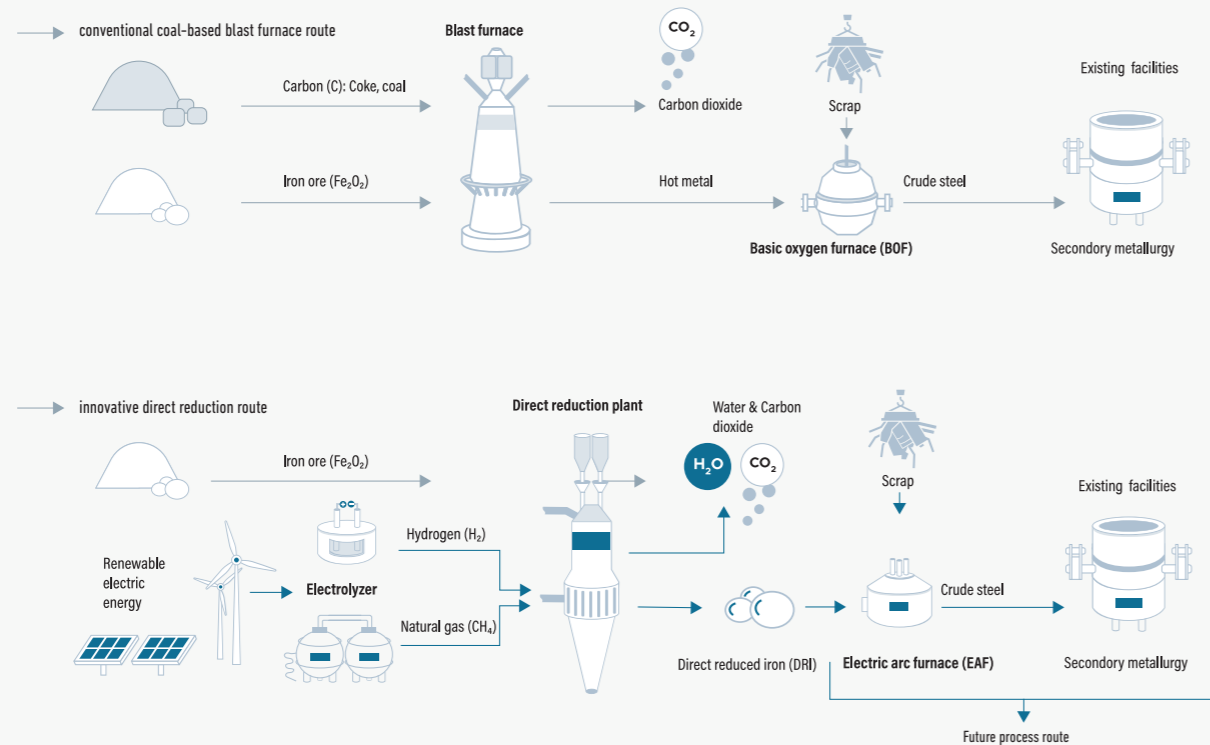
conventional coal-based blast furnace route

Blast furnace

$CO_2$

Carbon (C): Coke, coal

Carbon dioxide

Scrap

Existing facilities

Iron ore ($Fe_2O_2$)

Hot metal

Crude steel

Basic oxygen furnace (BOF)

Secondory metallurgy

innovative direct reduction route

Direct reduction plant

Water & Carbon dioxide

$H_2O$

$CO_2$

Scrap

Iron ore ($Fe_2O_2$)

Existing facilities

Hydrogen ($H_2$)

Renewable electric energy

Electrolyzer

Natural gas ($CH_4$)

Crude steel

Direct reduced iron (DRI)

Electric arc furnace (EAF)

Secondory metallurgy

Future process route